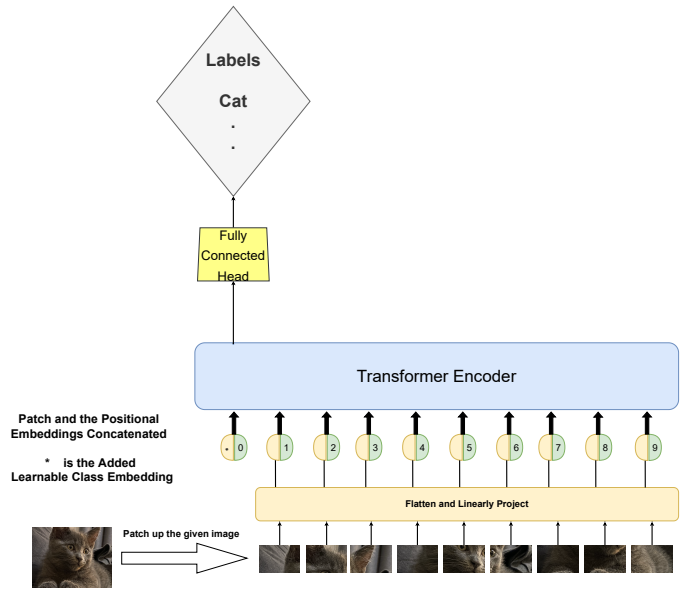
Labels

Cat
.
.

Fully Connected Head

Transformer Encoder

Patch and the Positional Embeddings Concatenated

* is the Added Learnable Class Embedding

* 0 1 2 3 4 5 6 7 8 9

Flatten and Linearly Project

Patch up the given image